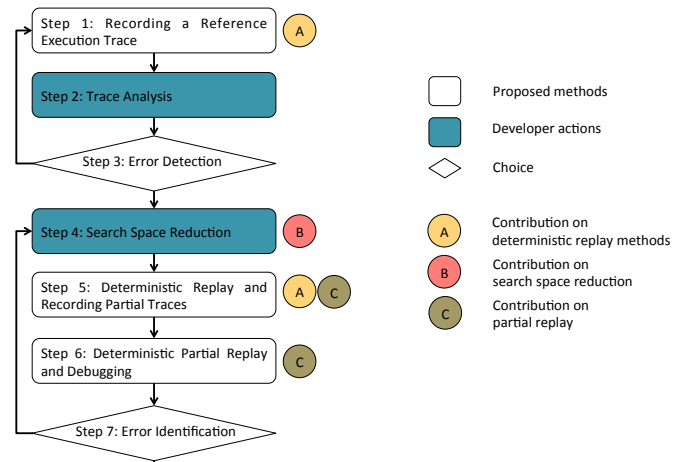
Step 1: Recording a Reference Execution Trace

A

Step 2: Trace Analysis

Step 3: Error Detection

Step 4: Search Space Reduction

B

Step 5: Deterministic Replay and Recording Partial Traces

A

C

Step 6: Deterministic Partial Replay and Debugging

C

Step 7: Error Identification

Proposed methods

Developer actions

Choice

A

Contribution on deterministic replay methods

B

Contribution on search space reduction

C

Contribution on partial replay